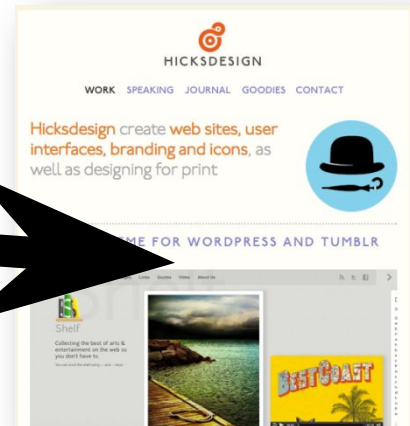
HICKSDESIGN

WORK SPEAKING JOURNAL GOODIES CONTACT

Hicksdesign create web sites, user interfaces, branding and icons, as well as designing for print

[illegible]ME FOR WORDPRESS AND TUMBLR

Links Journal Video About Us

Shelf

Collecting the best of arts & entertainment on the web so you don't have to.

BEST COAST